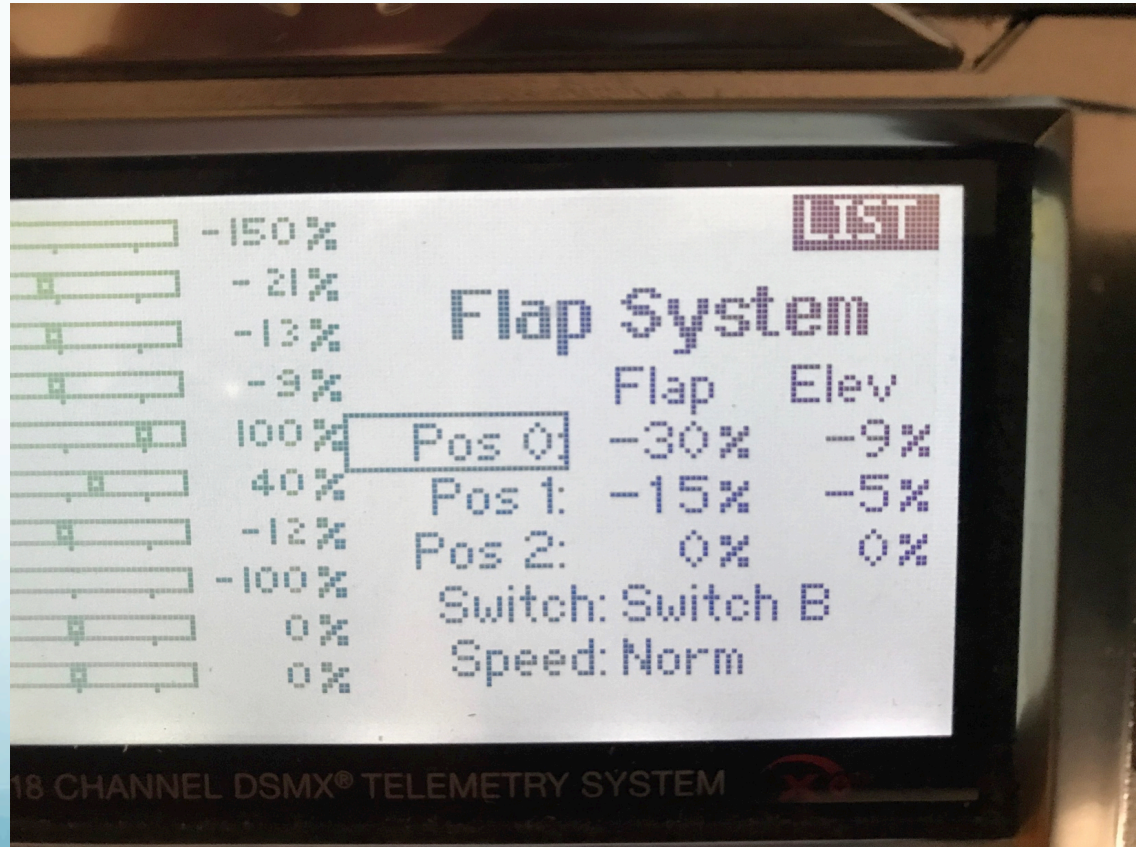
-150%
-21%
-13%
-9%
100%
40%
-12%
-100%
0%
0%

LIST

Flap System

| | Flap | Elev |
|---|---|---|
| Pos 0: | -30% | -9% |
| Pos 1: | -15% | -5% |
| Pos 2: | 0% | 0% |

Switch: Switch B
Speed: Norm

18 CHANNEL DSMX® TELEMETRY SYSTEM